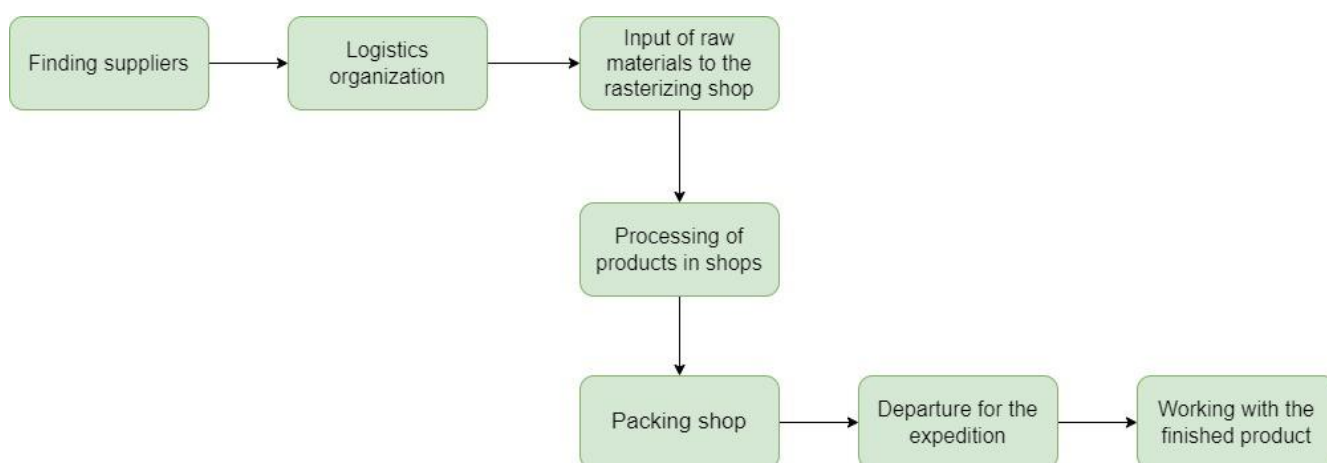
Finding suppliers

Logistics organization

Input of raw materials to the rasterizing shop

Processing of products in shops

Packing shop

Departure for the expedition

Working with the finished product